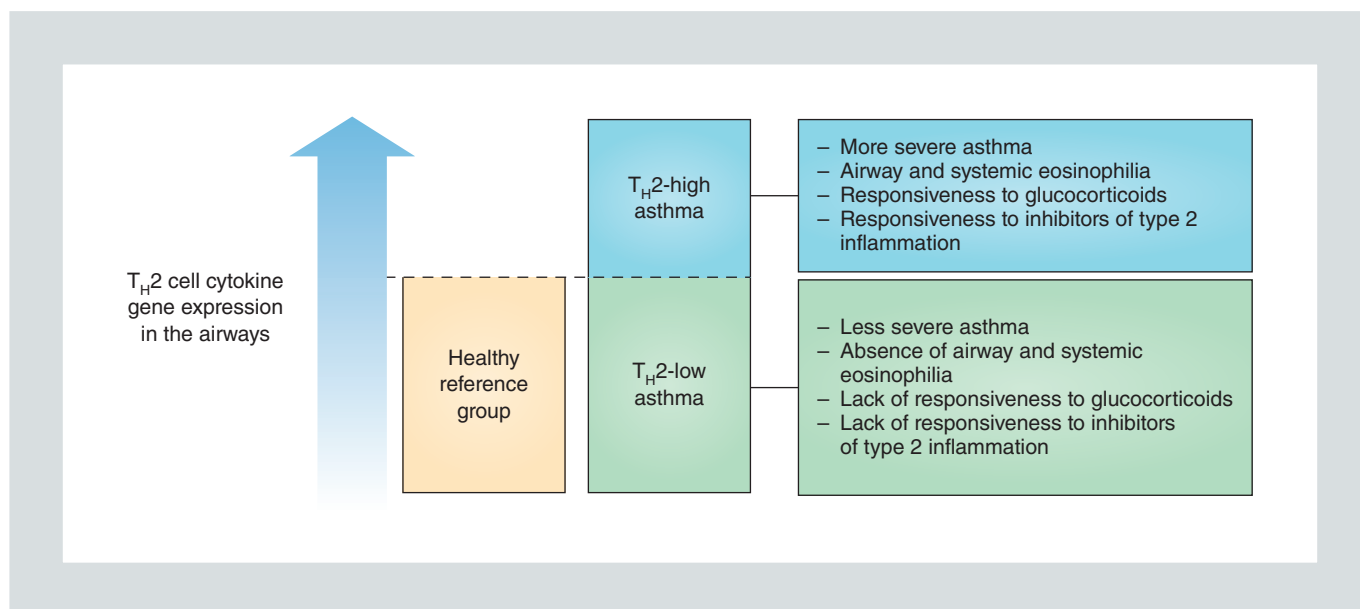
$T_H2$ cell cytokine gene expression in the airways

Healthy reference group

$T_H2$-high asthma

$T_H2$-low asthma

– More severe asthma
– Airway and systemic eosinophilia
– Responsiveness to glucocorticoids
– Responsiveness to inhibitors of type 2 inflammation

– Less severe asthma
– Absence of airway and systemic eosinophilia
– Lack of responsiveness to glucocorticoids
– Lack of responsiveness to inhibitors of type 2 inflammation